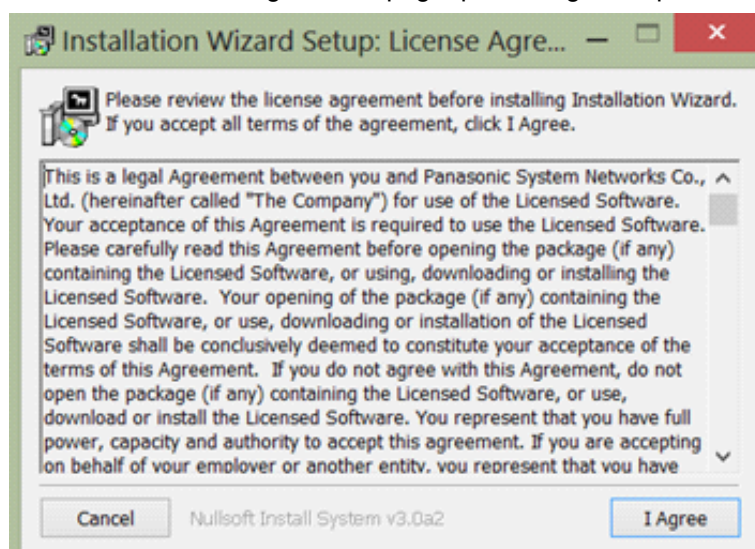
Installation Wizard Setup: License Agre...

Please review the license agreement before installing Installation Wizard. If you accept all terms of the agreement, click I Agree.

This is a legal Agreement between you and Panasonic System Networks Co., Ltd. (hereinafter called "The Company") for use of the Licensed Software. Your acceptance of this Agreement is required to use the Licensed Software. Please carefully read this Agreement before opening the package (if any) containing the Licensed Software, or using, downloading or installing the Licensed Software. Your opening of the package (if any) containing the Licensed Software, or use, downloading or installation of the Licensed Software shall be conclusively deemed to constitute your acceptance of the terms of this Agreement. If you do not agree with this Agreement, do not open the package (if any) containing the Licensed Software, or use, download or install the Licensed Software. You represent that you have full power, capacity and authority to accept this agreement. If you are accepting on behalf of your employer or another entity, you represent that you have

Cancel
Nullsoft Install System v3.0a2
I Agree